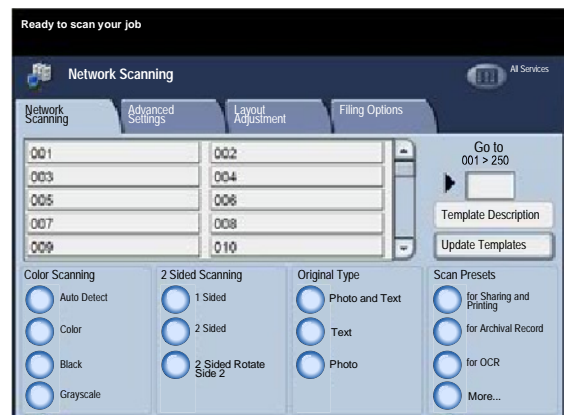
Ready to scan your job

Network Scanning

All Services

Network Scanning

Advanced Settings

Layout Adjustment

Filing Options

| 001 | 002 |
|---|---|
| 003 | 004 |
| 005 | 006 |
| 007 | 008 |
| 009 | 010 |

Go to
001 > 250

Template Description

Update Templates

Color Scanning

Auto Detect

Color

Black

Grayscale

2 Sided Scanning

1 Sided

2 Sided

2 Sided Rotate Side 2

Original Type

Photo and Text

Text

Photo

Scan Presets

for Sharing and Printing

for Archival Record

for OCR

More...